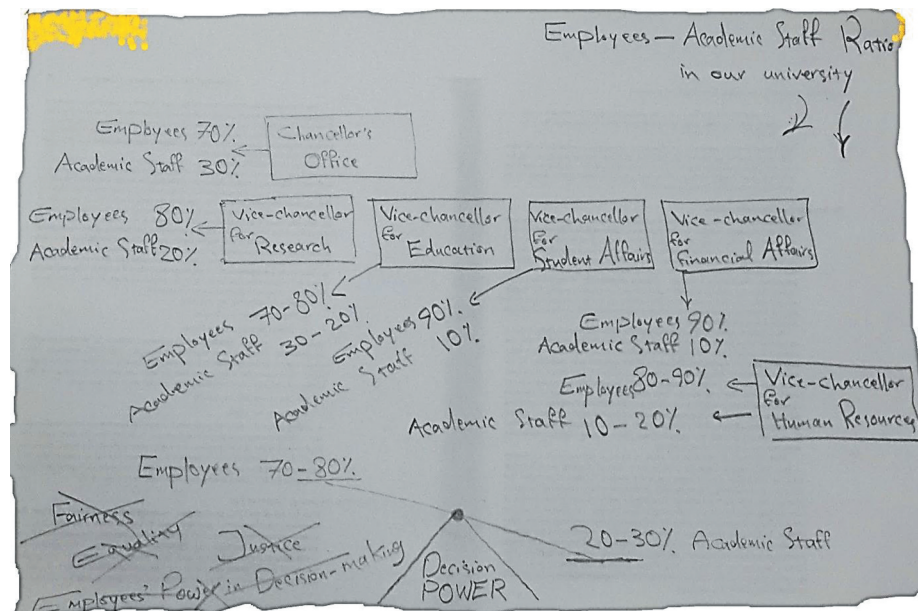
Employees — Academic Staff Ratio in our university

Employees 70%
Academic Staff 30%

Chancellor's Office

Employees 80%
Academic Staff 20%

Vice-chancellor for Research

Vice-chancellor for Education

Vice-chancellor for Student Affairs

Vice-chancellor for Financial Affairs

Employees 70-80%
Academic Staff 30-20%

Employees 90%
Academic Staff 10%

Employees 90%
Academic Staff 10%

Employees 80-90%
Academic Staff 10-20%

Vice-chancellor for Human Resources

Employees 70-80%

Fairness
Equality
Justice
Employees' Power in Decision-making

Decision POWER

20-30% Academic Staff